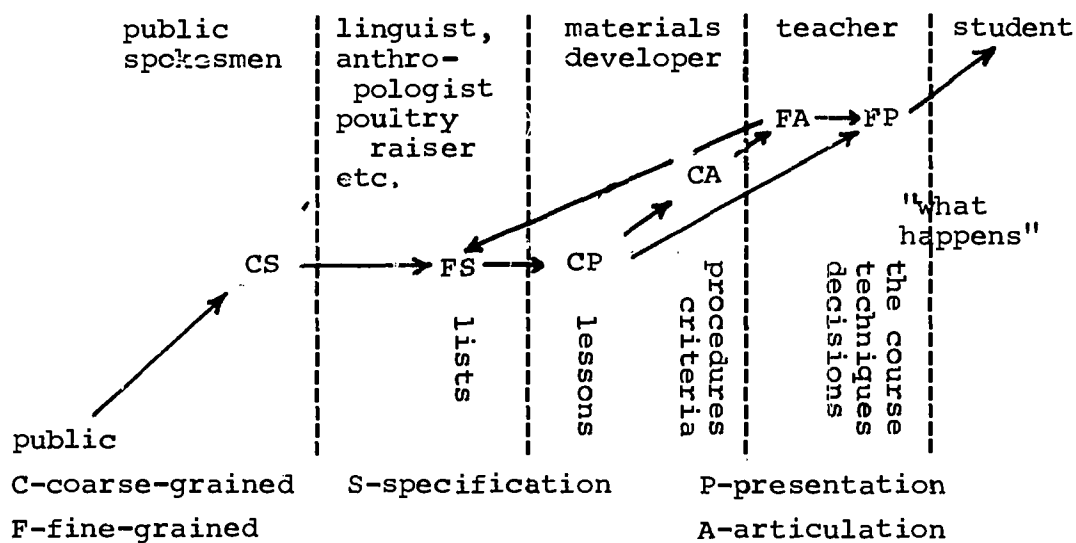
public spokesmen | linguist, anthropologist poultry raiser etc. | materials developer | teacher | student

FA → FP

CA

"what happens"

CS → FS → CP

lists

lessons

procedures criteria

the course techniques decisions

public

C-coarse-grained    S-specification    P-presentation

F-fine-grained    A-articulation